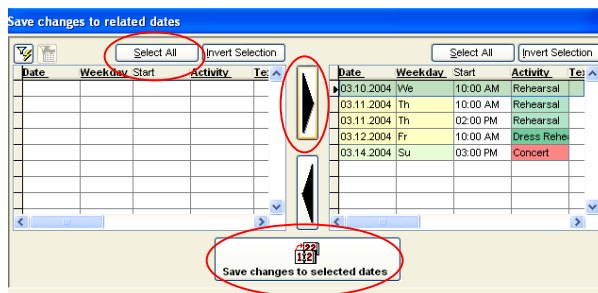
Save changes to related dates

Select All | Invert Selection

| Date | Weekday | Start | Activity | Te |
|---|---|---|---|---|

Select All | Invert Selection

| Date | Weekday | Start | Activity | Te |
|---|---|---|---|---|
| 03.10.2004 | We | 10:00 AM | Rehearsal | |
| 03.11.2004 | Th | 10:00 AM | Rehearsal | |
| 03.11.2004 | Th | 02:00 PM | Rehearsal | |
| 03.12.2004 | Fr | 10:00 AM | Dress Rehe | |
| 03.14.2004 | Su | 03:00 PM | Concert | |

22
12

Save changes to selected dates